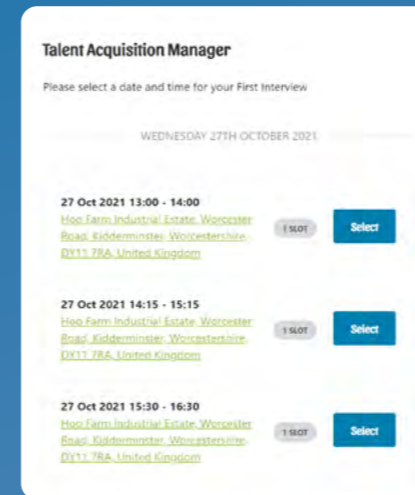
Talent Acquisition Manager

Please select a date and time for your First Interview

WEDNESDAY 27TH OCTOBER 2021

27 Oct 2021 13:00 - 14:00
Hoo Farm Industrial Estate, Worcester Road, Kidderminster, Worcestershire, DY11 7RA, United Kingdom

1 SLOT

Select

27 Oct 2021 14:15 - 15:15
Hoo Farm Industrial Estate, Worcester Road, Kidderminster, Worcestershire, DY11 7RA, United Kingdom

1 SLOT

Select

27 Oct 2021 15:30 - 16:30
Hoo Farm Industrial Estate, Worcester Road, Kidderminster, Worcestershire, DY11 7RA, United Kingdom

1 SLOT

Select